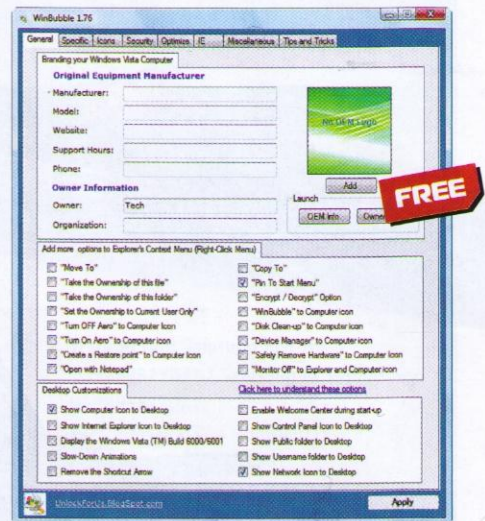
WinBubble 1.76

General | Specific | Icons | Security | Optimize | IE | Miscellaneous | Tips and Tricks

Branding your Windows Vista Computer

Original Equipment Manufacturer

Manufacturer:
Model:
Website:
Support Hours:
Phone:

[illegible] OEM Logo

Add

Owner Information

Owner: Tech
Organization:

Launch
OEM Info | Owner

FREE

Add more options to Explorer's Context Menu (Right-Click Menu)

"Move To"
"Take the Ownership of this file"
"Take the Ownership of this folder"
"Set the Ownership to Current User Only"
"Turn OFF Aero" to Computer icon
"Turn On Aero" to Computer icon
"Create a Restore point" to Computer icon
"Open with Notepad"
"Copy To"
"Pin To Start Menu"
"Encrypt / Decrypt" Option
"WinBubble" to Computer icon
"Disk Clean-up" to Computer icon
"Device Manager" to Computer icon
"Safely Remove Hardware" to Computer icon
"Monitor Off" to Explorer and Computer icon

Desktop Customizations

Click here to understand these options

Show Computer Icon to Desktop
Show Internet Explorer Icon to Desktop
Display the Windows Vista (TM) Build 6000/6001
Slow-Down Animations
Remove the Shortcut Arrow
Enable Welcome Center during start-up
Show Control Panel Icon to Desktop
Show Public folder to Desktop
Show Username folder to Desktop
Show Network Icon to Desktop

UnlockForUs.BlogSpot.com

Apply